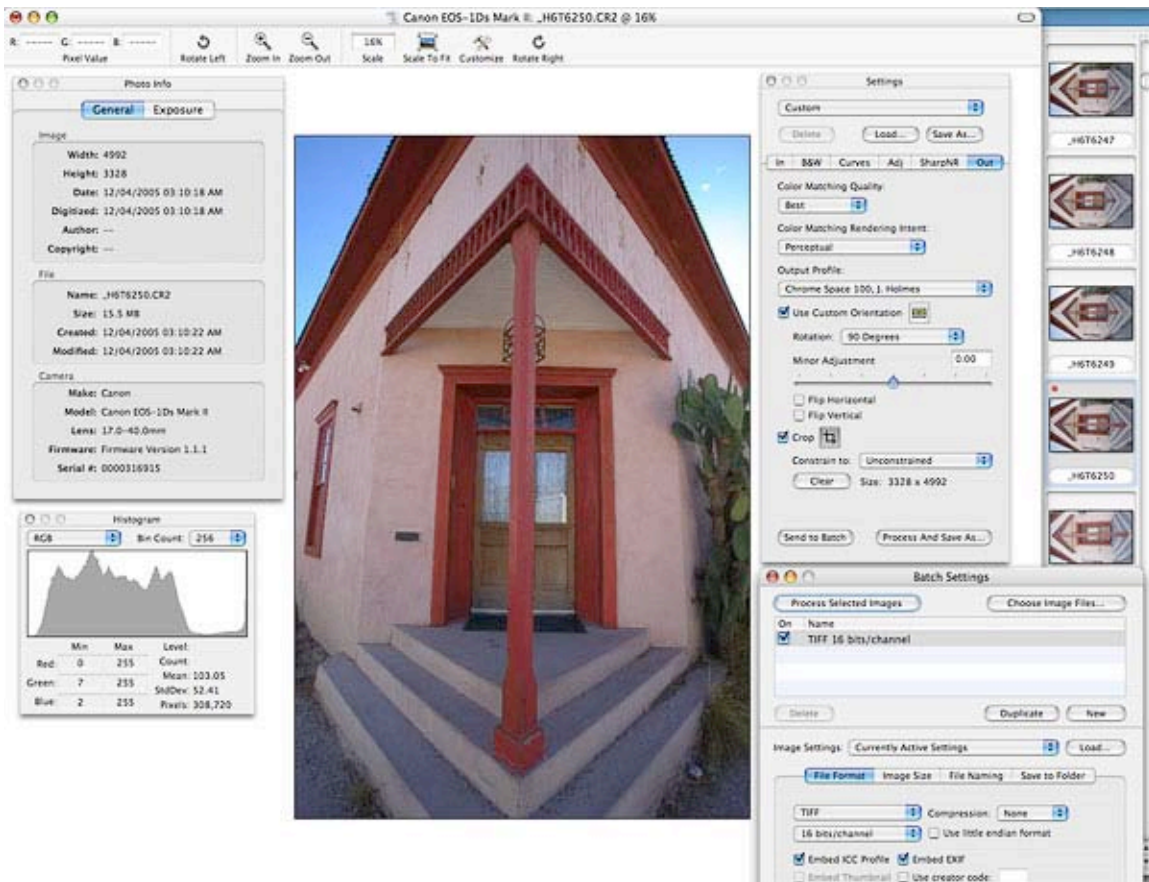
Canon EOS-1Ds Mark II: _H6T6250.CR2 @ 16%

R: ----- G: ----- B: -----
Pixel Value
Rotate Left
Zoom In
Zoom Out
16%
Scale
Scale To Fit
Customize
Rotate Right

Photo Info
General
Exposure

Image
Width: 4992
Height: 3328
Date: 12/04/2005 03:10:18 AM
Digitized: 12/04/2005 03:10:18 AM
Author: ---
Copyright: ---

File
Name: _H6T6250.CR2
Size: 15.5 MB
Created: 12/04/2005 03:10:22 AM
Modified: 12/04/2005 03:10:22 AM

Camera
Make: Canon
Model: Canon EOS-1Ds Mark II
Lens: 17.0-40.0mm
Firmware: Firmware Version 1.1.1
Serial #: 0000316915

Histogram
RGB
Bin Count: 256

| | Min | Max | Level: |
|---|---|---|---|
| | | | Count: |
| Red: | 0 | 255 | Mean: 103.05 |
| Green: | 7 | 255 | StdDev: 52.41 |
| Blue: | 2 | 255 | Pixels: 308,720 |

Settings
Custom
Delete
Load...
Save As...
In
B&W
Curves
Adj
SharpNR
Out
Color Matching Quality
Best
Color Matching Rendering Intent
Perceptual
Output Profile:
Chrome Space 100, J. Holmes
Use Custom Orientation
Rotation: 90 Degrees
Minor Adjustment
0.00
Flip Horizontal
Flip Vertical
Crop
Constrain to: Unconstrained
Clear
Size: 3328 x 4992
Send to Batch
Process And Save As...

_H6T6247
_H6T6248
_H6T6249
_H6T6250

Batch Settings
Process Selected Images
Choose Image Files...
On
Name
TIFF 16 bits/channel
Delete
Duplicate
New
Image Settings: Currently Active Settings
Load...
File Format
Image Size
File Naming
Save to Folder
TIFF
Compression: None
16 bits/channel
Use little endian format
Embed ICC Profile
Embed EXIF
Embed Thumbnail
Use creator code: